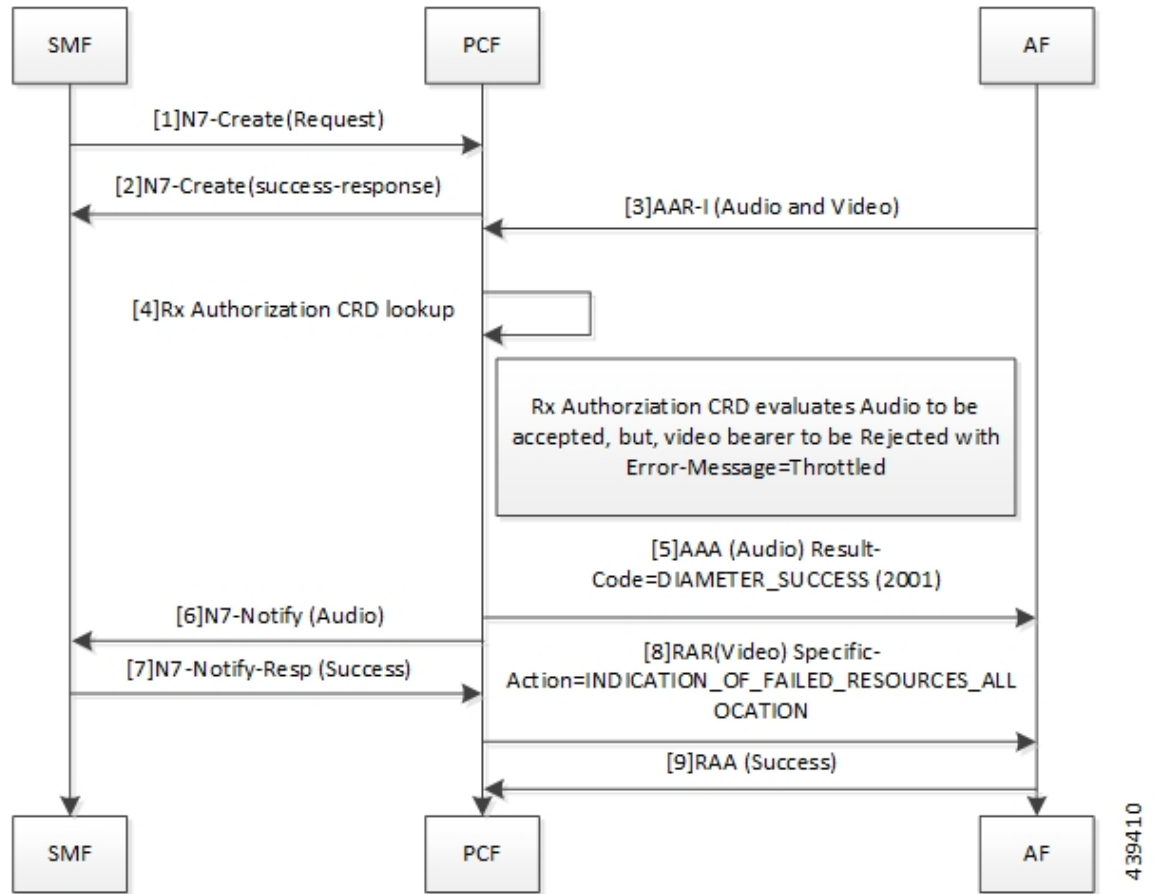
SMF

PCF

AF

[1]N7-Create(Request)

[2]N7-Create(success-response)

[3]AAR-I (Audio and Video)

[4]Rx Authorization CRD lookup

Rx Authorziation CRD evaluates Audio to be accepted, but, video bearer to be Rejected with Error-Message=Throttled

[5]AAA (Audio) Result-Code=DIAMETER_SUCCESS (2001)

[6]N7-Notify (Audio)

[7]N7-Notify-Resp (Success)

[8]RAR(Video) Specific-Action=INDICATION_OF_FAILED_RESOURCES_ALLOCATION

[9]RAA (Success)

SMF

PCF

AF

439410